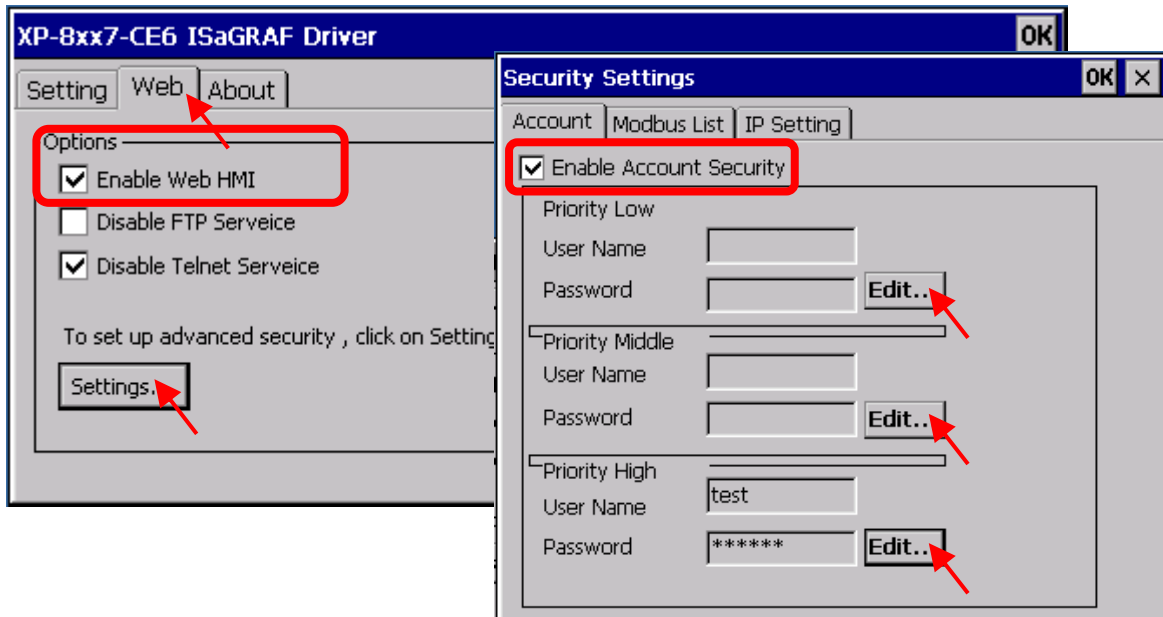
XP-8xx7-CE6 ISaGRAF Driver
OK

Setting
Web
About

Options
Enable Web HMI
Disable FTP Serveice
Disable Telnet Serveice

To set up advanced security , click on Setting

Settings..

Security Settings
OK
×

Account
Modbus List
IP Setting

Enable Account Security

Priority Low
User Name
Password
Edit..

Priority Middle
User Name
Password
Edit..

Priority High
User Name
test
Password
******
Edit..